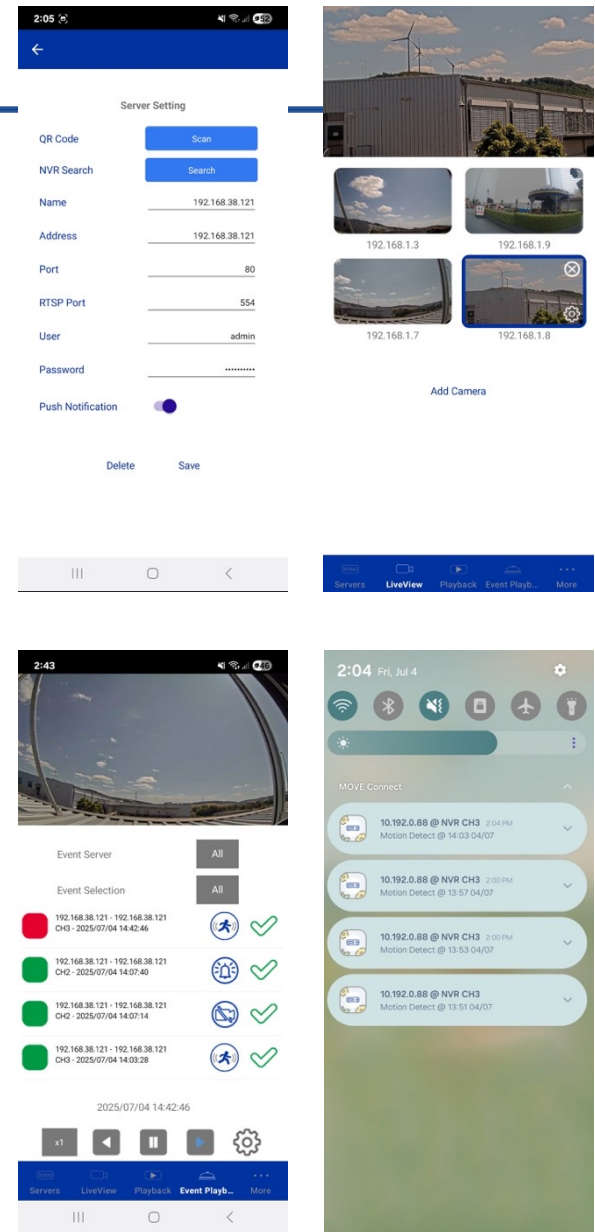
2:05

Server Setting

QR Code Scan

NVR Search Search

Name 192.168.38.121

Address 192.168.38.121

Port 80

RTSP Port 554

User admin

Password ••••••••••

Push Notification

Delete Save

192.168.1.3

192.168.1.9

192.168.1.7

192.168.1.8

Add Camera

Servers LiveView Playback Event Playb... More

2:43

Event Server All

Event Selection All

192.168.38.121 - 192.168.38.121 CH3 - 2025/07/04 14:42:46

192.168.38.121 - 192.168.38.121 CH2 - 2025/07/04 14:07:40

192.168.38.121 - 192.168.38.121 CH2 - 2025/07/04 14:07:14

192.168.38.121 - 192.168.38.121 CH3 - 2025/07/04 14:03:28

2025/07/04 14:42:46

x1

Servers LiveView Playback Event Playb... More

2:04 Fri, Jul 4

MOVE Connect

10.192.0.88 @ NVR CH3 2:04 PM
Motion Detect @ 14:03 04/07

10.192.0.88 @ NVR CH3 2:00 PM
Motion Detect @ 13:57 04/07

10.192.0.88 @ NVR CH3 2:00 PM
Motion Detect @ 13:53 04/07

10.192.0.88 @ NVR CH3
Motion Detect @ 13:51 04/07